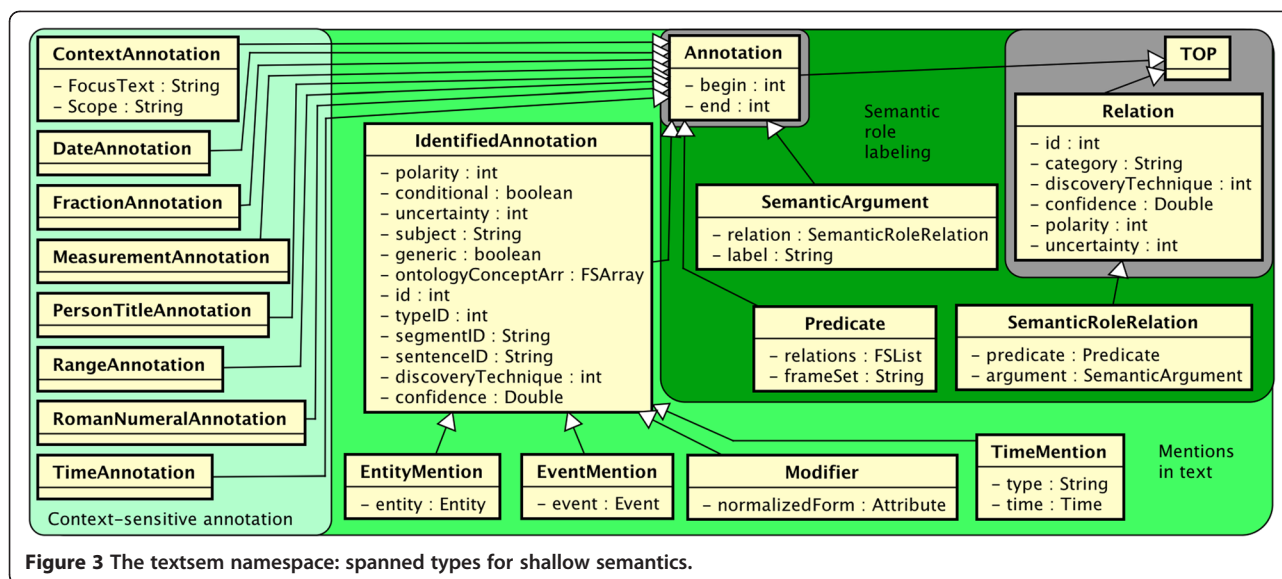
ContextAnnotation
– FocusText : String
– Scope : String

DateAnnotation

FractionAnnotation

MeasurementAnnotation

PersonTitleAnnotation

RangeAnnotation

RomanNumeralAnnotation

TimeAnnotation

Context-sensitive annotation

Annotation
– begin : int
– end : int

IdentifiedAnnotation
– polarity : int
– conditional : boolean
– uncertainty : int
– subject : String
– generic : boolean
– ontologyConceptArr : FSArray
– id : int
– typeID : int
– segmentID : String
– sentenceID : String
– discoveryTechnique : int
– confidence : Double

Semantic role labeling

SemanticArgument
– relation : SemanticRoleRelation
– label : String

Predicate
– relations : FSList
– frameSet : String

TOP

Relation
– id : int
– category : String
– discoveryTechnique : int
– confidence : Double
– polarity : int
– uncertainty : int

SemanticRoleRelation
– predicate : Predicate
– argument : SemanticArgument

EntityMention
– entity : Entity

EventMention
– event : Event

Modifier
– normalizedForm : Attribute

TimeMention
– type : String
– time : Time

Mentions in text

Figure 3 The textsem namespace: spanned types for shallow semantics.